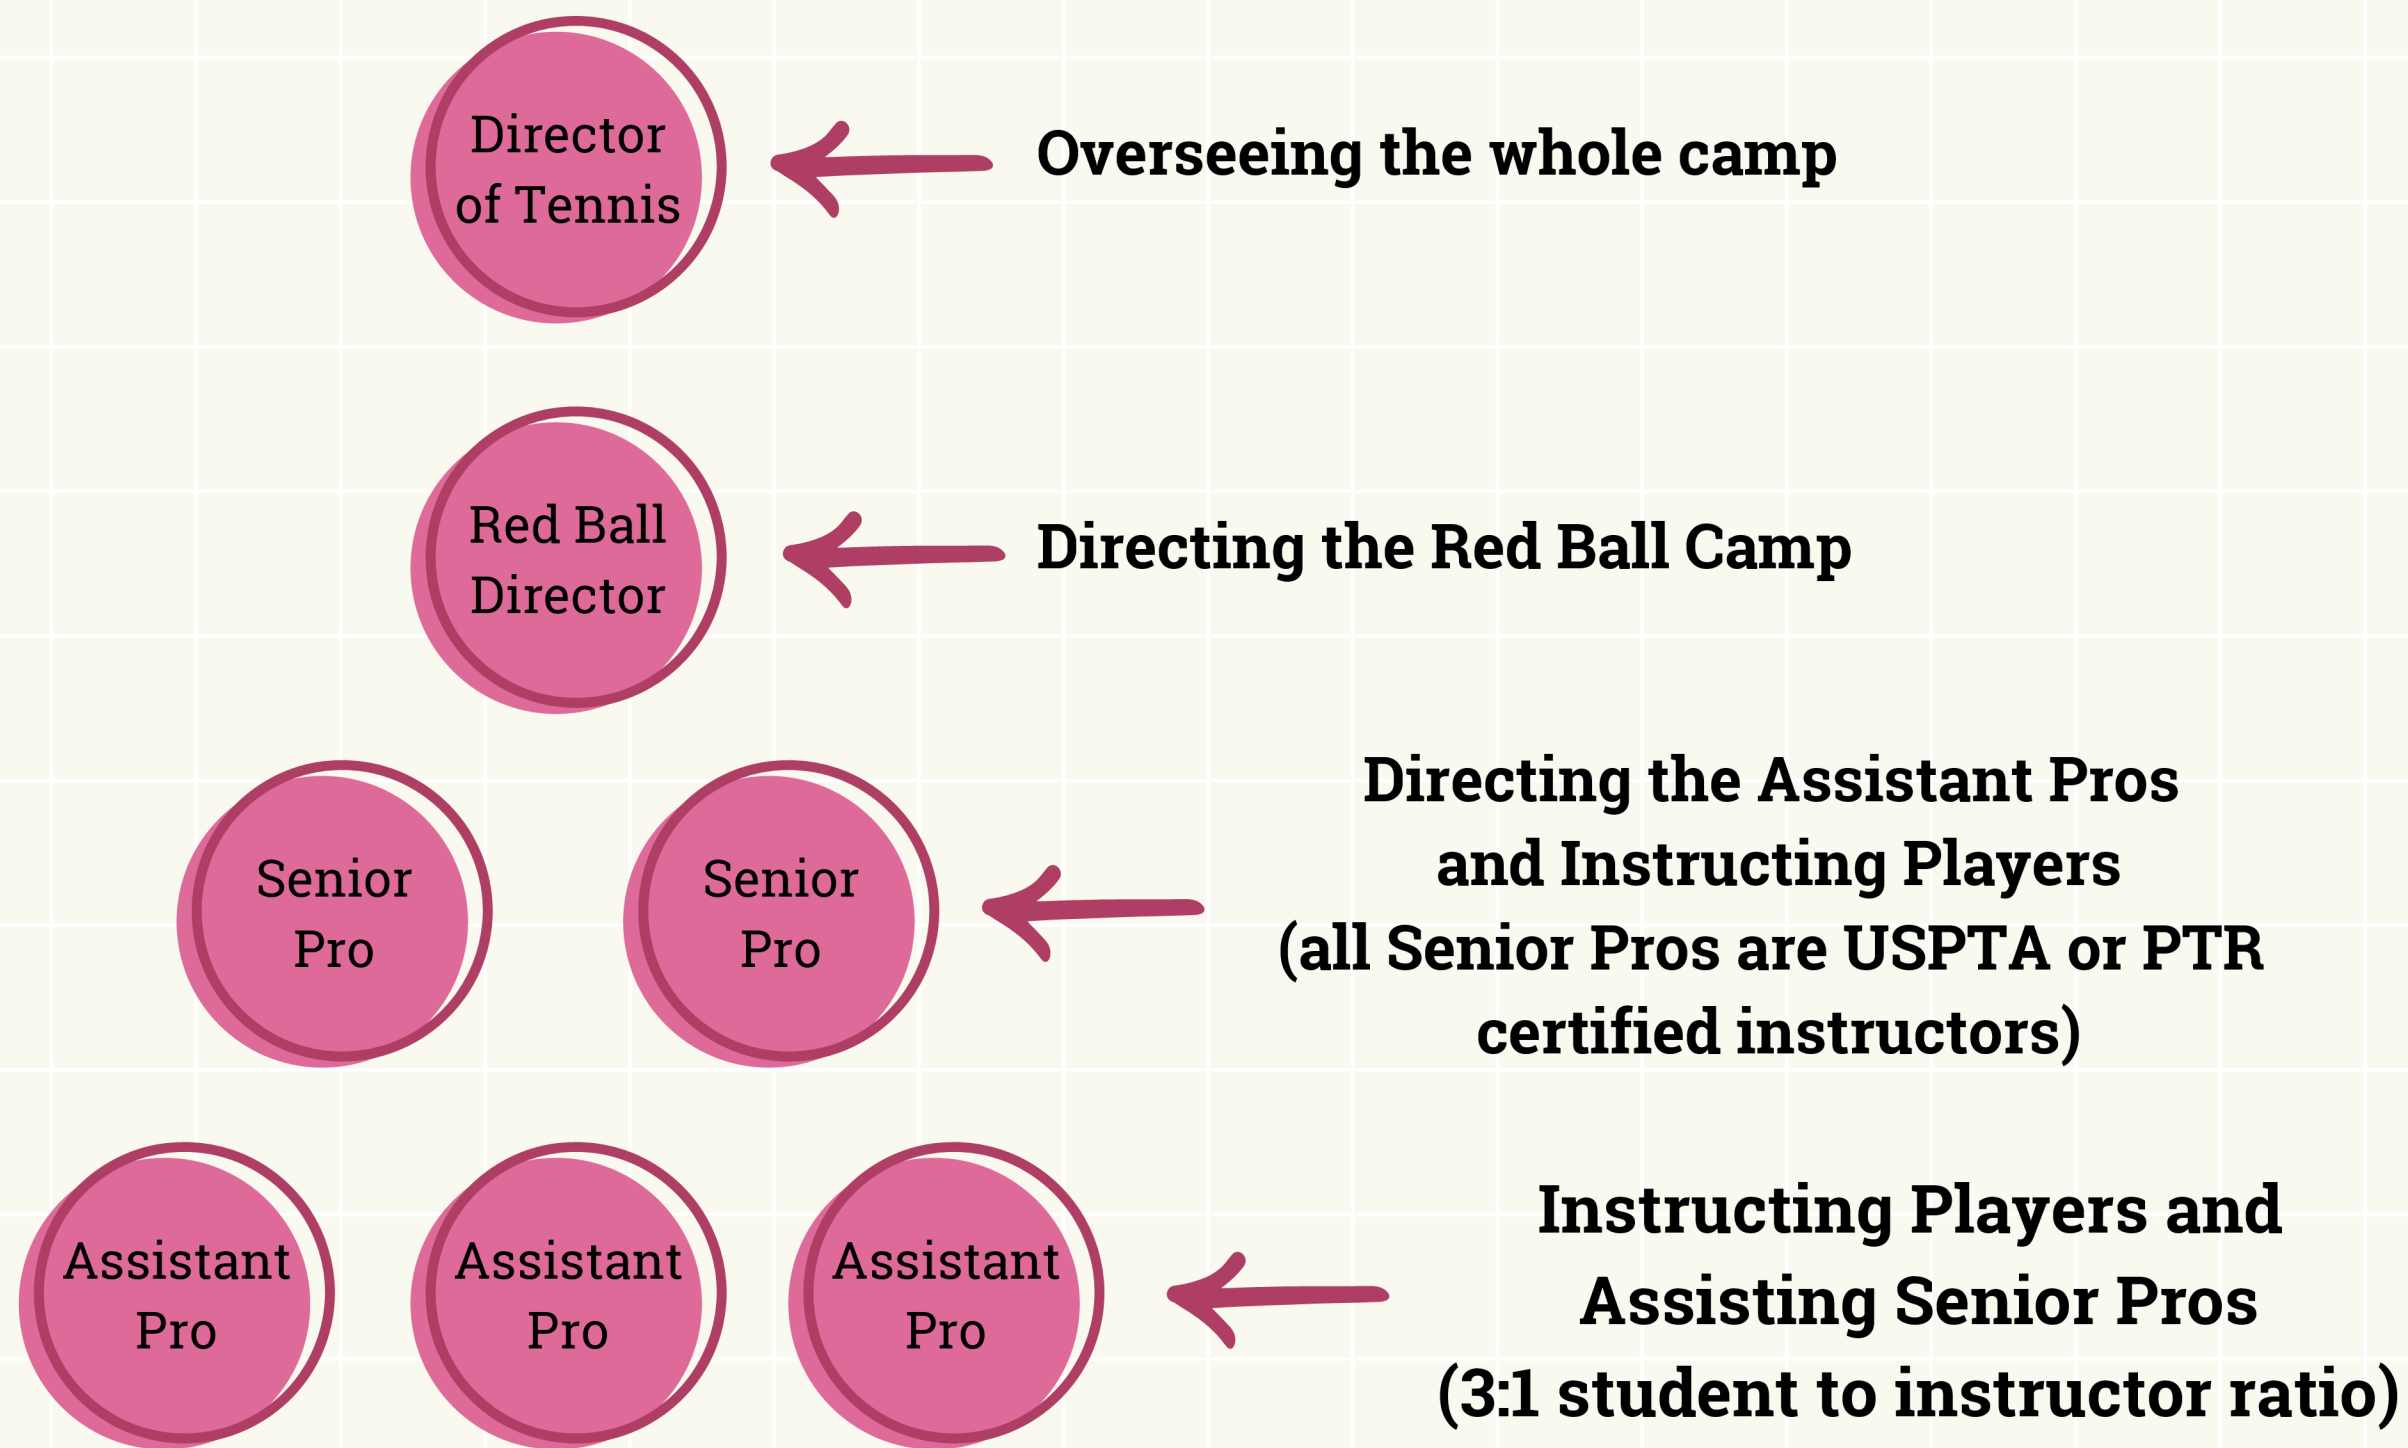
Director of Tennis

Overseeing the whole camp

Red Ball Director

Directing the Red Ball Camp

Senior Pro

Senior Pro

Directing the Assistant Pros and Instructing Players (all Senior Pros are USPTA or PTR certified instructors)

Assistant Pro

Assistant Pro

Assistant Pro

Instructing Players and Assisting Senior Pros (3:1 student to instructor ratio)